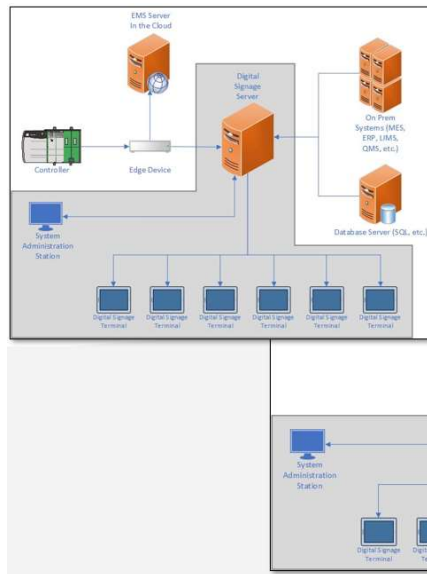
EMS Server In the Cloud

Digital Signage Server

On Prem Systems (MES, ERP, LIMS, QMS, etc.)

Controller

Edge Device

Database Server (SQL, etc.)

System Administration Station

Digital Signage Terminal

Digital Signage Terminal

Digital Signage Terminal

Digital Signage Terminal

Digital Signage Terminal

Digital Signage Terminal

System Administration Station

Digital Signage Terminal

Digital Signage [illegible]